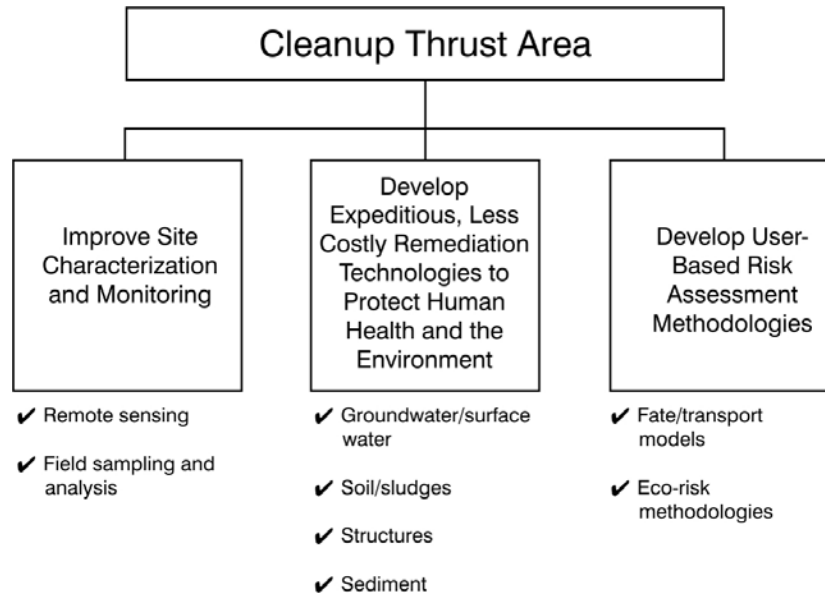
Cleanup Thrust Area

Improve Site Characterization and Monitoring

✔ Remote sensing

✔ Field sampling and analysis

Develop Expeditious, Less Costly Remediation Technologies to Protect Human Health and the Environment

✔ Groundwater/surface water

✔ Soil/sludges

✔ Structures

✔ Sediment

Develop User-Based Risk Assessment Methodologies

✔ Fate/transport models

✔ Eco-risk methodologies